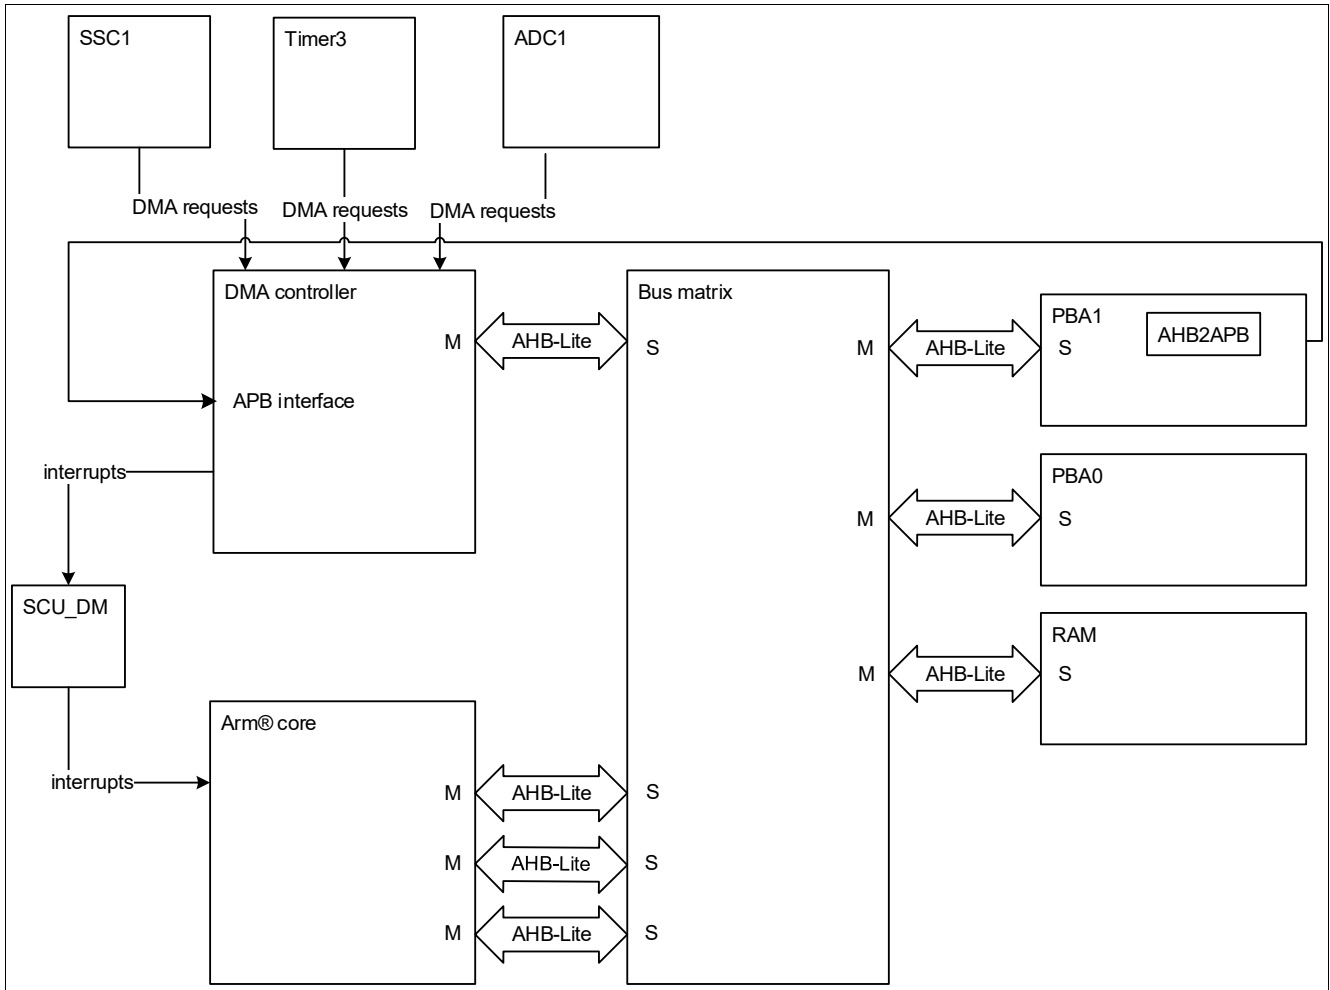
SSC1

Timer3

ADC1

DMA requests

DMA requests

DMA requests

DMA controller

M

APB interface

AHB-Lite

Bus matrix

S

M

AHB-Lite

PBA1

S

AHB2APB

interrupts

PBA0

M

AHB-Lite

S

SCU_DM

RAM

M

AHB-Lite

S

Arm® core

interrupts

M

AHB-Lite

S

M

AHB-Lite

S

M

AHB-Lite

S